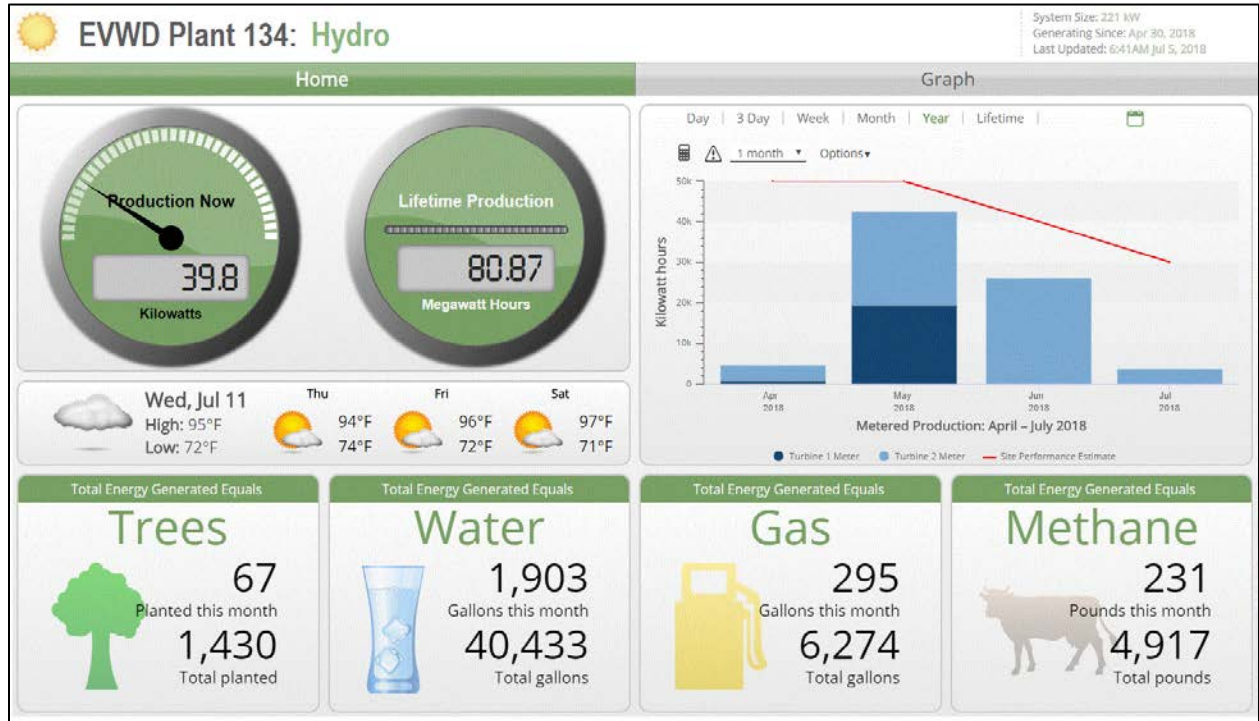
EVWD Plant 134: Hydro

System Size: 221 kW
Generating Since: Apr 30, 2018
Last Updated: 6:41AM Jul 5, 2018

Home

Graph

Production Now
39.8
Kilowatts

Lifetime Production
80.87
Megawatt Hours

Day | 3 Day | Week | Month | Year | Lifetime |

1 month ▾ Options▾

Kilowatt hours

50k
40k
30k
20k
10k
0

Apr 2018
May 2018
Jun 2018
Jul 2018

Metered Production: April – July 2018

Turbine 1 Meter
Turbine 2 Meter
Site Performance Estimate

Wed, Jul 11
High: 95°F
Low: 72°F

Thu
94°F
74°F

Fri
96°F
72°F

Sat
97°F
71°F

Total Energy Generated Equals
Trees
67
Planted this month
1,430
Total planted

Total Energy Generated Equals
Water
1,903
Gallons this month
40,433
Total gallons

Total Energy Generated Equals
Gas
295
Gallons this month
6,274
Total gallons

Total Energy Generated Equals
Methane
231
Pounds this month
4,917
Total pounds